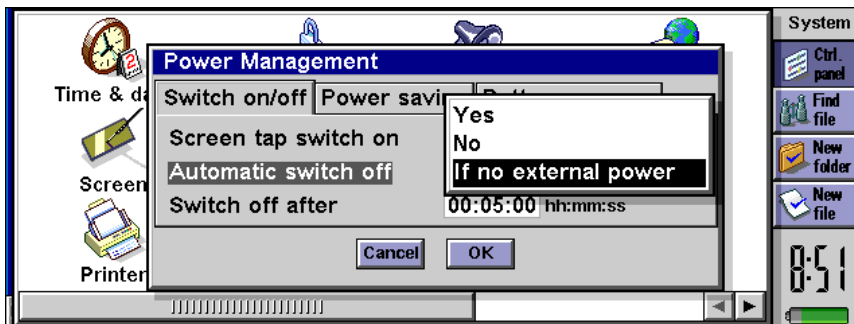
Time & da
Screen
Printer

Power Management
Switch on/off
Power savi
Screen tap switch on
Automatic switch off
Switch off after
00:05:00 hh:mm:ss
Yes
No
If no external power
Cancel
OK

System
Ctrl. panel
Find file
New folder
New file
8:51